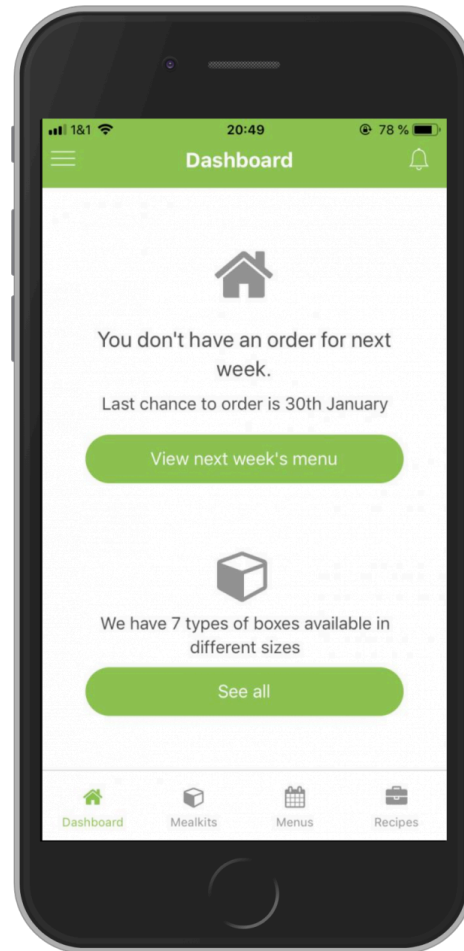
1&1
20:49
78 %
Dashboard

You don't have an order for next week.

Last chance to order is 30th January

View next week's menu

We have 7 types of boxes available in different sizes

See all

Dashboard
Mealkits
Menus
Recipes